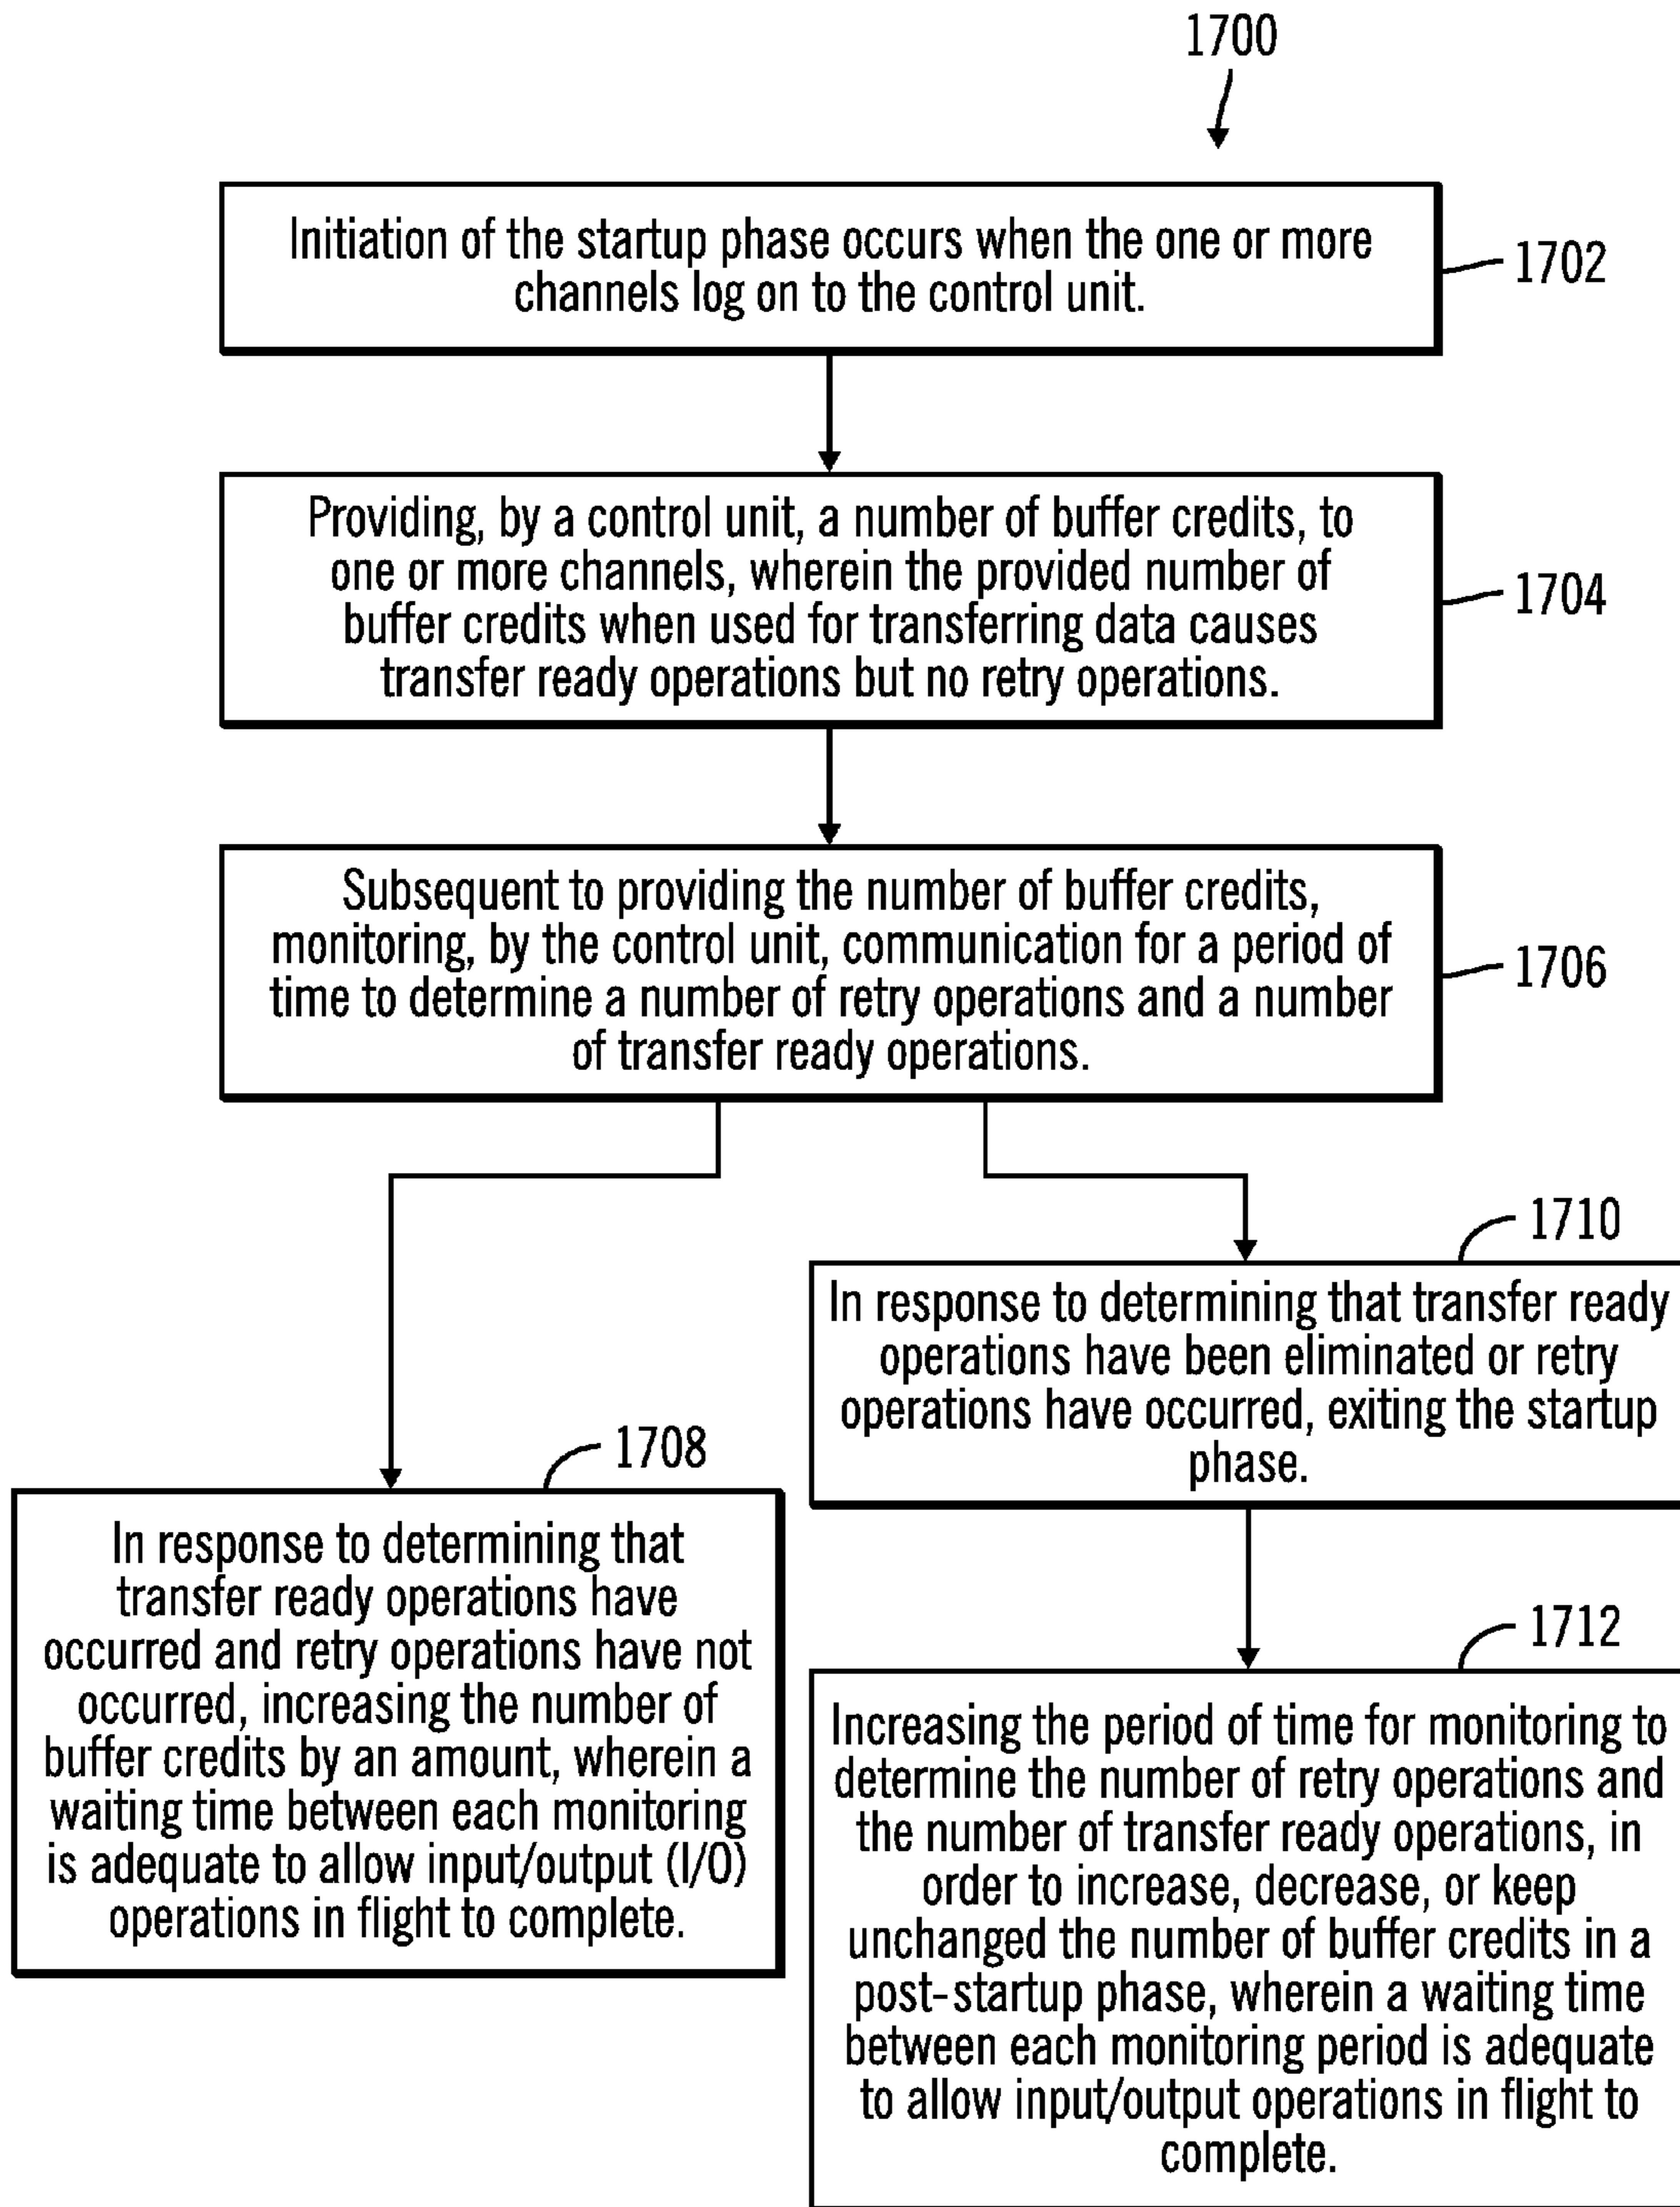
1700

Initiation of the startup phase occurs when the one or more channels log on to the control unit.

1702

Providing, by a control unit, a number of buffer credits, to one or more channels, wherein the provided number of buffer credits when used for transferring data causes transfer ready operations but no retry operations.

1704

Subsequent to providing the number of buffer credits, monitoring, by the control unit, communication for a period of time to determine a number of retry operations and a number of transfer ready operations.

1706

1710

In response to determining that transfer ready operations have been eliminated or retry operations have occurred, exiting the startup phase.

1708

In response to determining that transfer ready operations have occurred and retry operations have not occurred, increasing the number of buffer credits by an amount, wherein a waiting time between each monitoring is adequate to allow input/output (I/O) operations in flight to complete.

1712

Increasing the period of time for monitoring to determine the number of retry operations and the number of transfer ready operations, in order to increase, decrease, or keep unchanged the number of buffer credits in a post-startup phase, wherein a waiting time between each monitoring period is adequate to allow input/output operations in flight to complete.